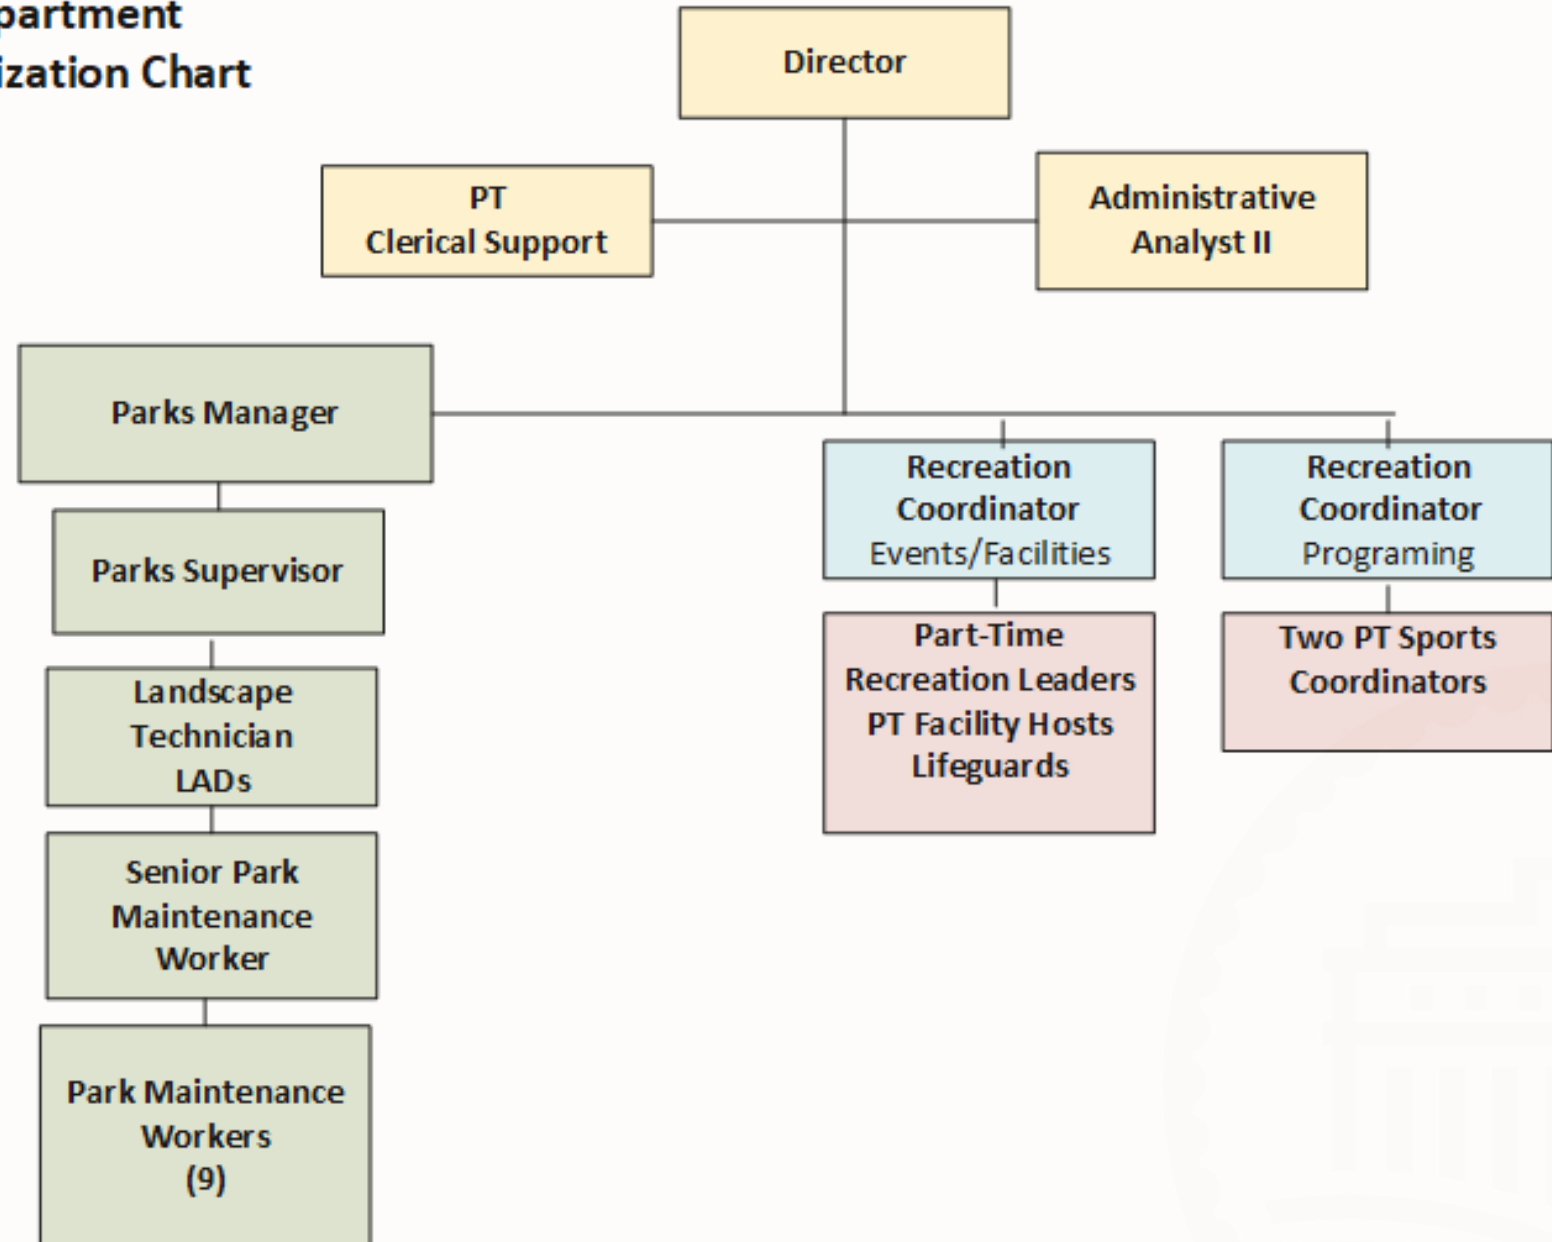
partment
ization Chart

Director

PT
Clerical Support

Administrative
Analyst II

Parks Manager

Parks Supervisor

Landscape
Technician
LADs

Senior Park
Maintenance
Worker

Park Maintenance
Workers
(9)

Recreation
Coordinator
Events/Facilities

Part-Time
Recreation Leaders
PT Facility Hosts
Lifeguards

Recreation
Coordinator
Programing

Two PT Sports
Coordinators